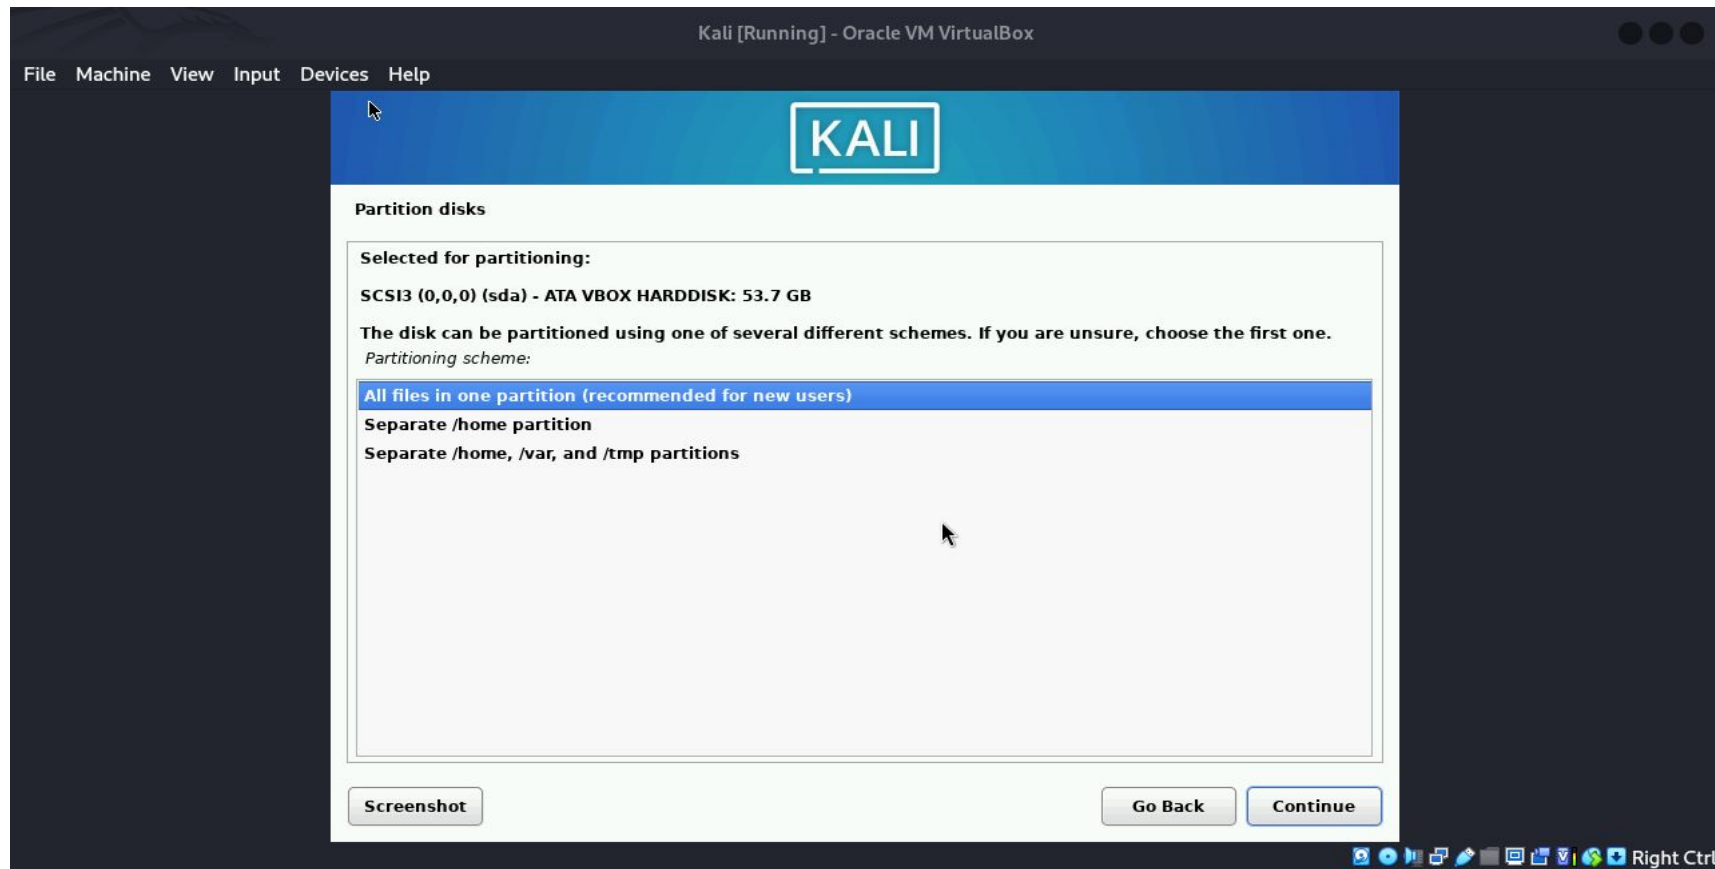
Kali [Running] - Oracle VM VirtualBox

File Machine View Input Devices Help

KALI

Partition disks

Selected for partitioning:

SCSI3 (0,0,0) (sda) - ATA VBOX HARDDISK: 53.7 GB

The disk can be partitioned using one of several different schemes. If you are unsure, choose the first one.
Partitioning scheme:

All files in one partition (recommended for new users)
Separate /home partition
Separate /home, /var, and /tmp partitions

Screenshot

Go Back

Continue

Right Ctrl